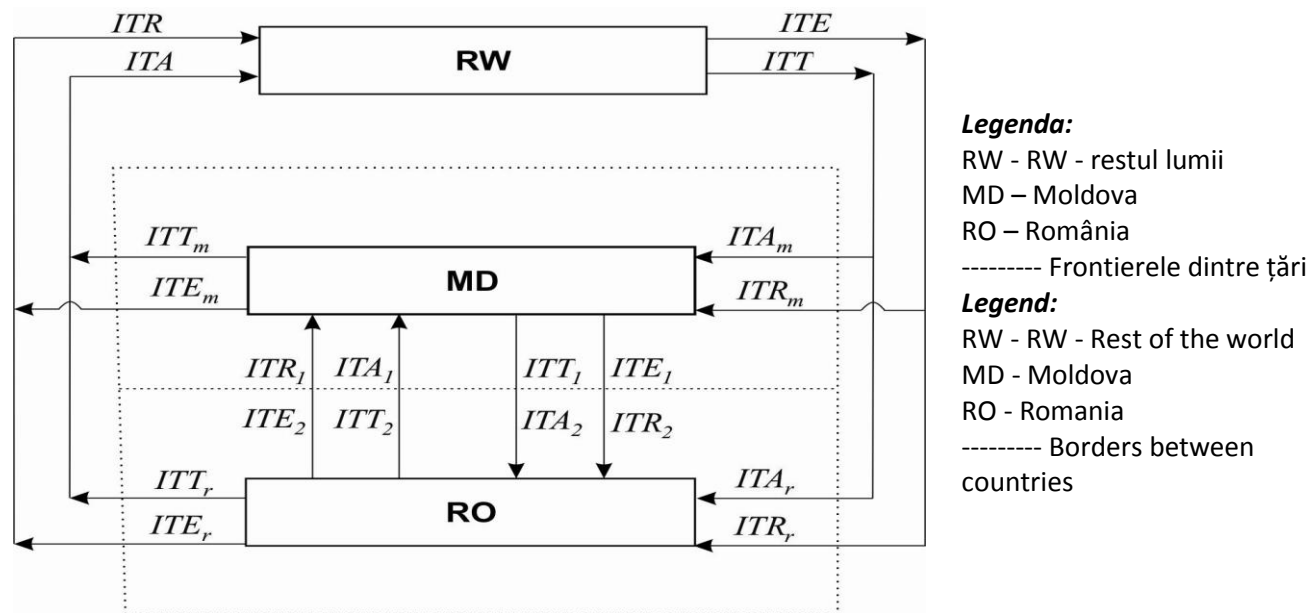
$ITR$

$ITE$

$ITA$

RW

$ITT$

$ITT_m$

$ITA_m$

MD

$ITE_m$

$ITR_m$

$ITR_1$ $ITA_1$ $ITT_1$ $ITE_1$

$ITE_2$ $ITT_2$ $ITA_2$ $ITR_2$

$ITT_r$

$ITA_r$

RO

$ITE_r$

$ITR_r$

*Legenda:*
RW - RW - restul lumii
MD – Moldova
RO – România
--------- Frontierele dintre țări

*Legend:*
RW - RW - Rest of the world
MD - Moldova
RO - Romania
--------- Borders between countries